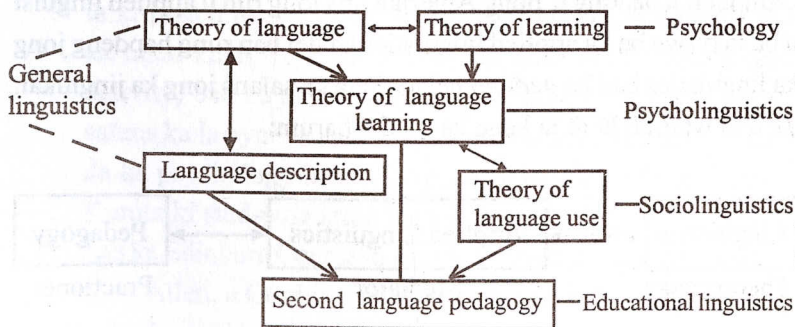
Theory of language
Theory of learning
Psychology
General linguistics
Theory of language learning
Psycholinguistics
Language description
Theory of language use
Sociolinguistics
Second language pedagogy
Educational linguistics